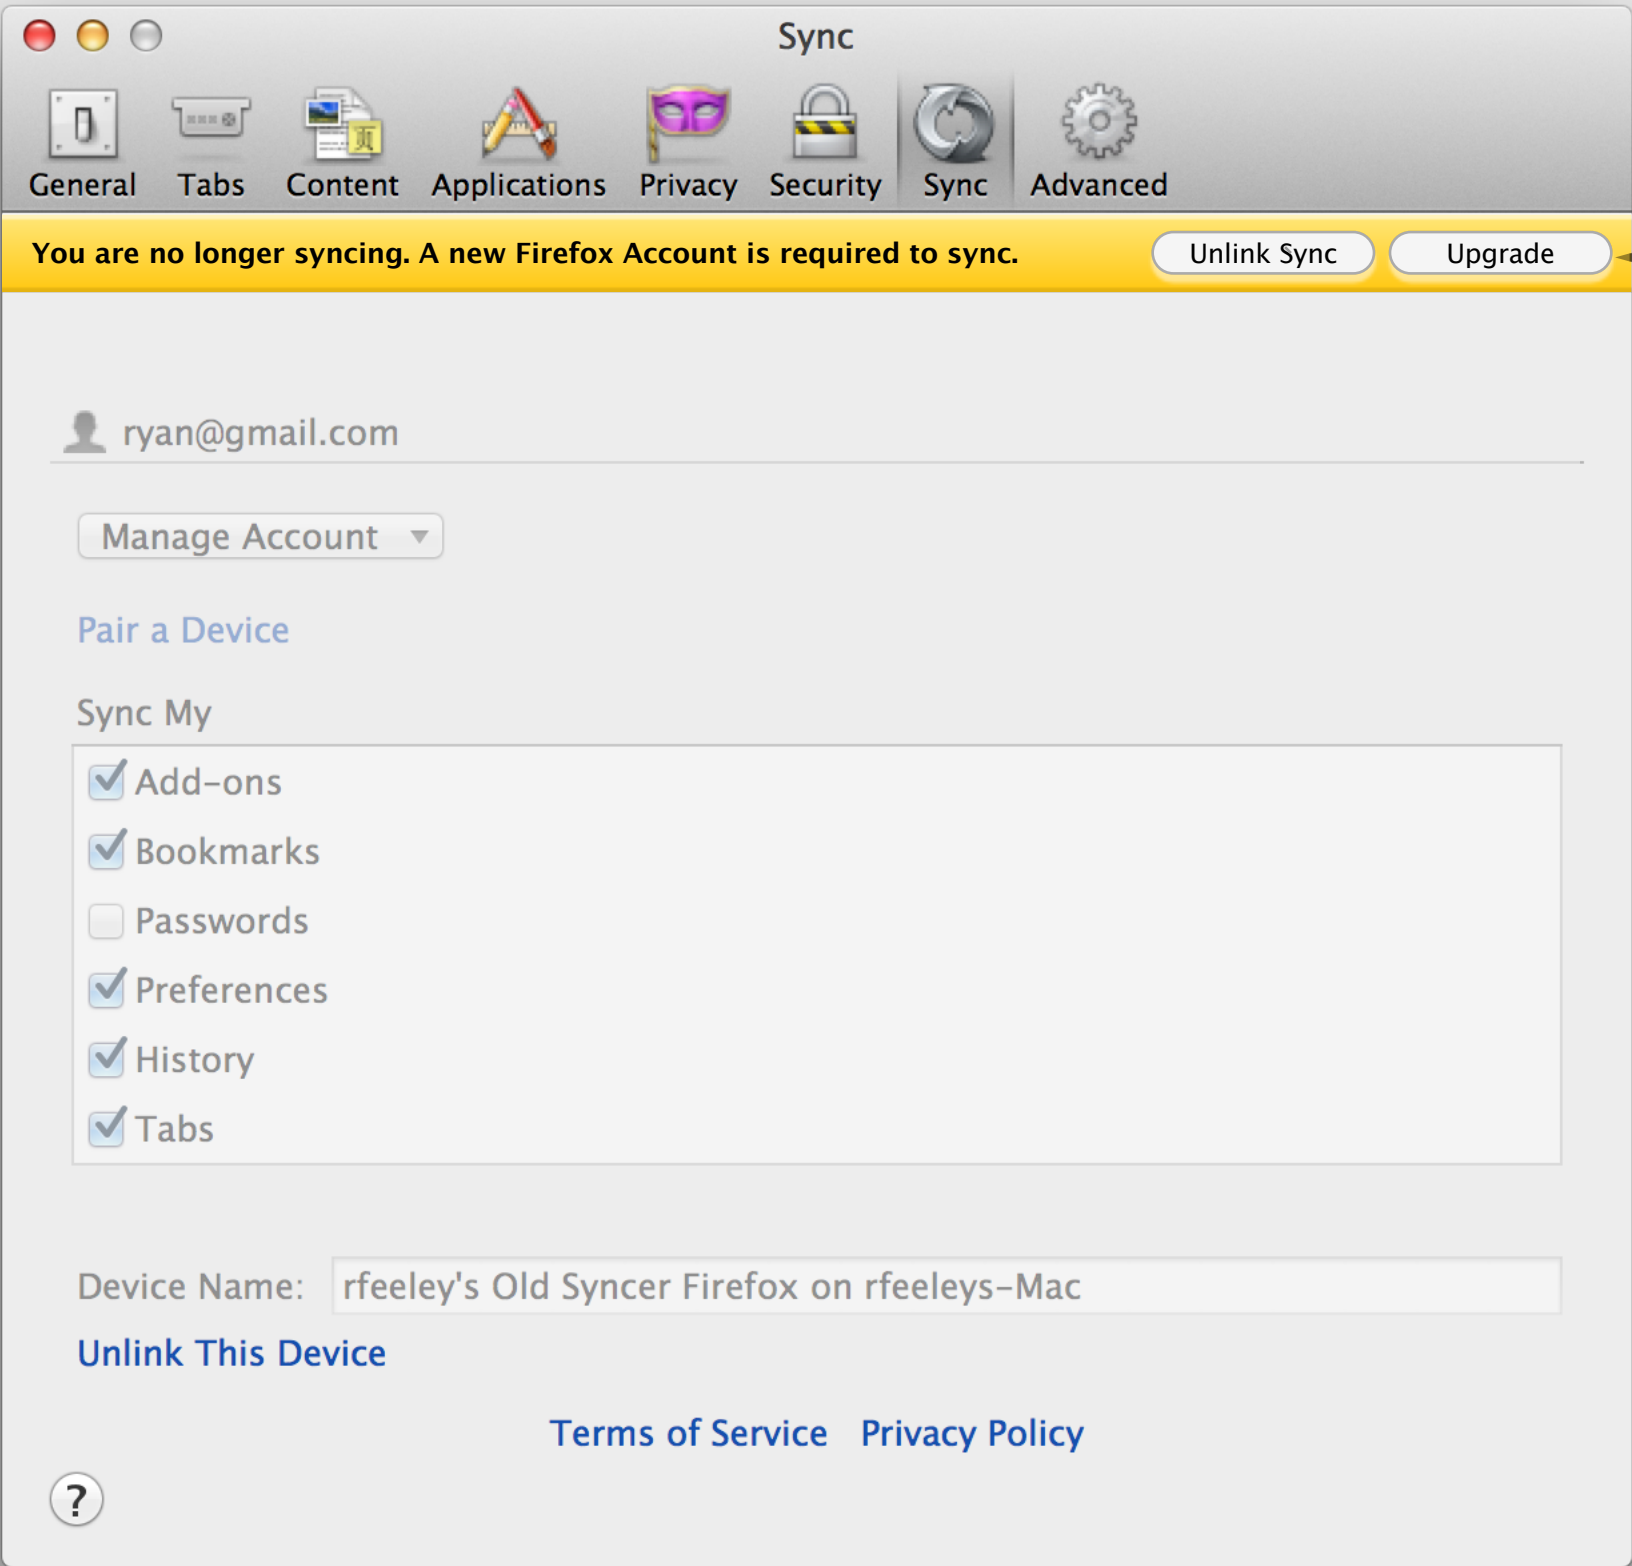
Sync

General Tabs Content Applications Privacy Security Sync Advanced

You are no longer syncing. A new Firefox Account is required to sync.

Unlink Sync

Upgrade

ryan@gmail.com

Manage Account

Pair a Device

Sync My

Add-ons

Bookmarks

Passwords

Preferences

History

Tabs

Device Name: rfeeley's Old Syncer Firefox on rfeeleys-Mac

Unlink This Device

Terms of Service Privacy Policy

?